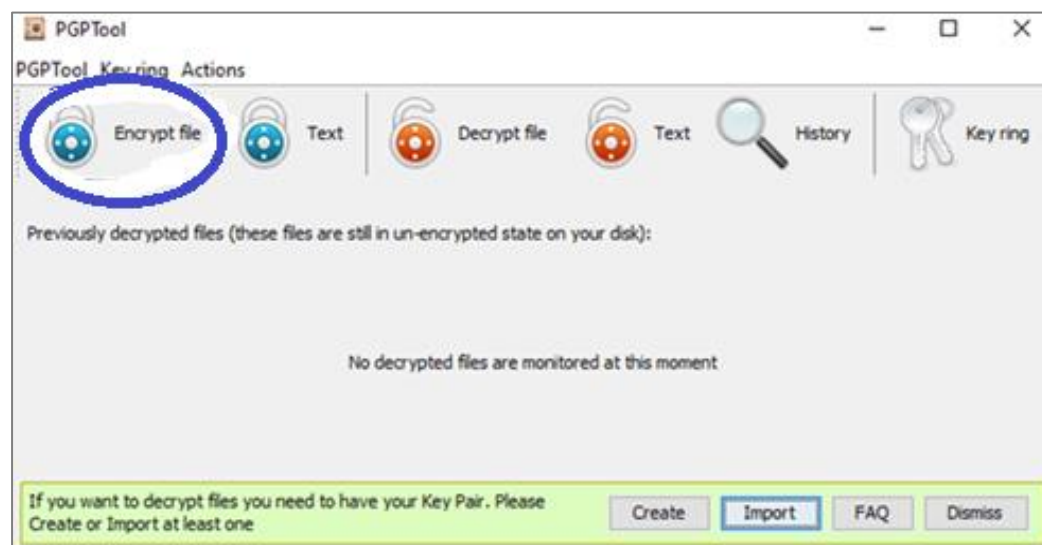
PGPTool

PGPTool Key ring Actions

Encrypt file Text Decrypt file Text History Key ring

Previously decrypted files (these files are still in un-encrypted state on your disk):

No decrypted files are monitored at this moment

If you want to decrypt files you need to have your Key Pair. Please Create or Import at least one

Create Import FAQ Dismiss